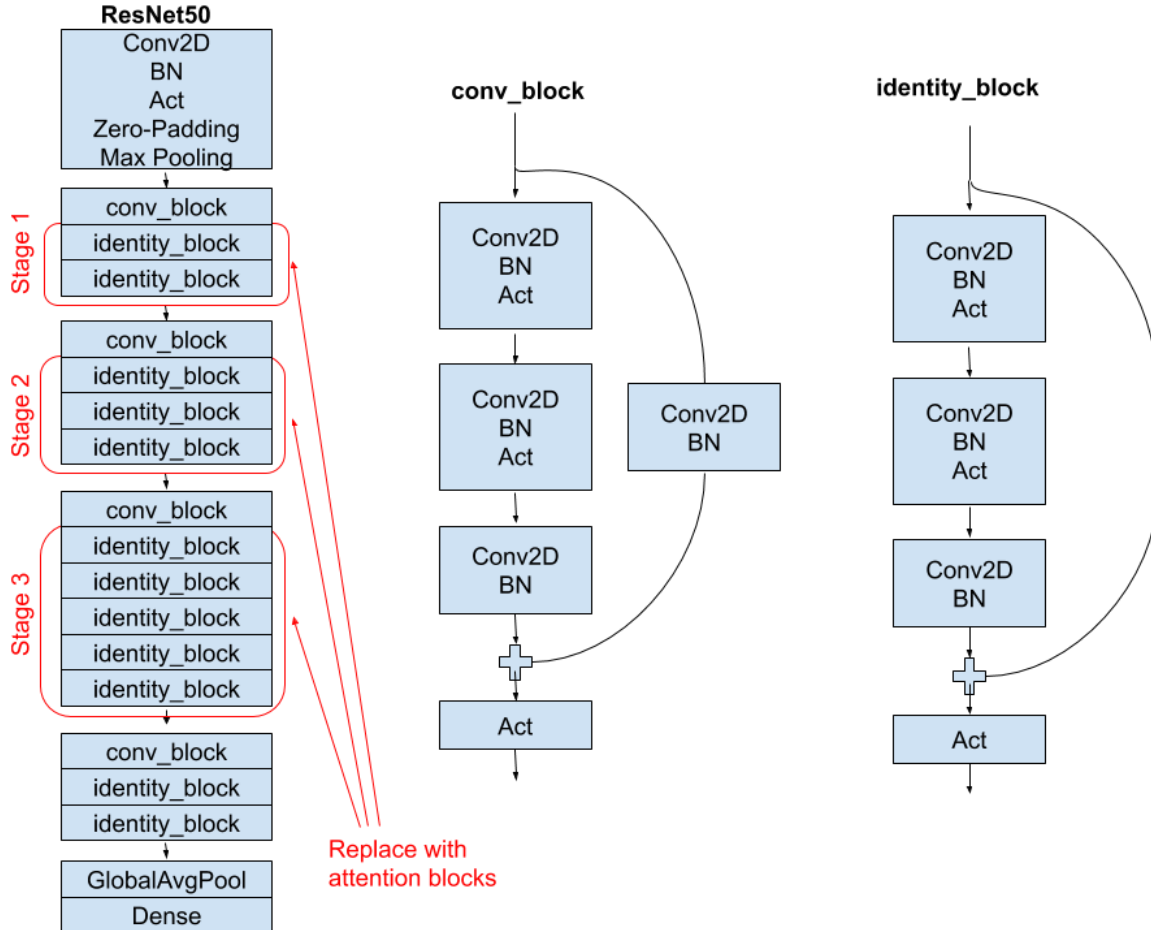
ResNet50

Conv2D
BN
Act
Zero-Padding
Max Pooling

conv_block
identity_block
identity_block

Stage 1

conv_block
identity_block
identity_block
identity_block

Stage 2

conv_block
identity_block
identity_block
identity_block
identity_block
identity_block

Stage 3

conv_block
identity_block
identity_block

GlobalAvgPool
Dense

Replace with attention blocks

conv_block

Conv2D
BN
Act

Conv2D
BN
Act

Conv2D
BN

Conv2D
BN

Act

identity_block

Conv2D
BN
Act

Conv2D
BN
Act

Conv2D
BN

Act